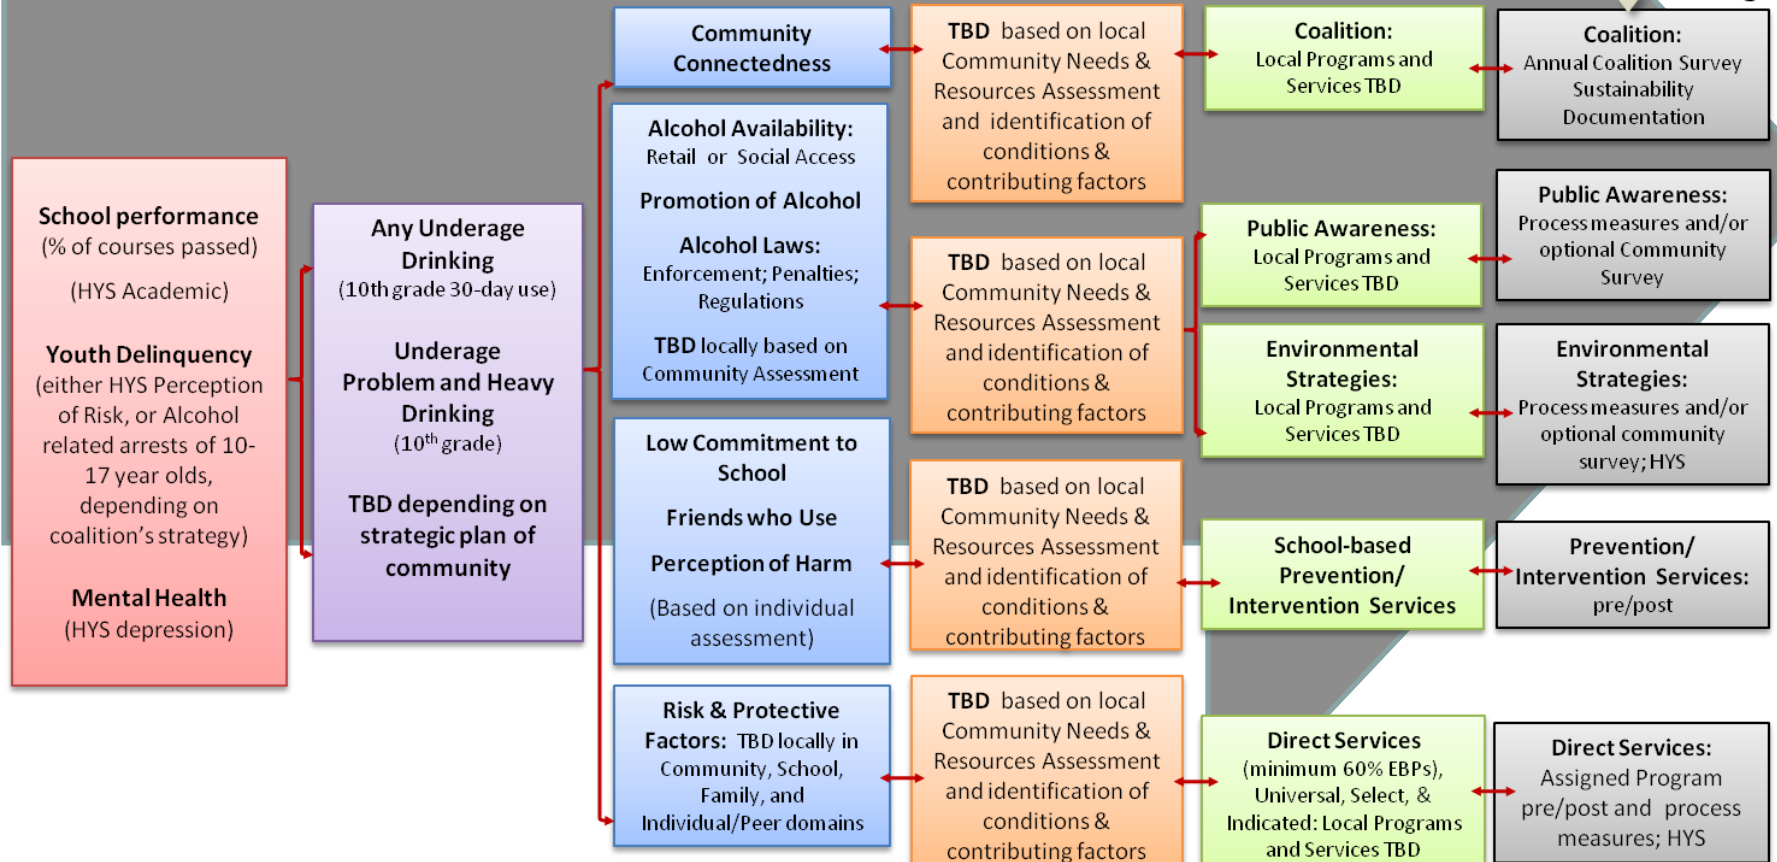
School performance
(% of courses passed)
(HYS Academic)

Youth Delinquency
(either HYS Perception of Risk, or Alcohol related arrests of 10-17 year olds, depending on coalition's strategy)

Mental Health
(HYS depression)

Any Underage Drinking
(10th grade 30-day use)

Underage Problem and Heavy Drinking
($10^{th}$ grade)

TBD depending on strategic plan of community

Community Connectedness

Alcohol Availability:
Retail or Social Access

Promotion of Alcohol

Alcohol Laws:
Enforcement; Penalties; Regulations

TBD locally based on Community Assessment

Low Commitment to School

Friends who Use

Perception of Harm

(Based on individual assessment)

Risk & Protective Factors: TBD locally in Community, School, Family, and Individual/Peer domains

TBD based on local Community Needs & Resources Assessment and identification of conditions & contributing factors

TBD based on local Community Needs & Resources Assessment and identification of conditions & contributing factors

TBD based on local Community Needs & Resources Assessment and identification of conditions & contributing factors

TBD based on local Community Needs & Resources Assessment and identification of conditions & contributing factors

Coalition:
Local Programs and Services TBD

Public Awareness:
Local Programs and Services TBD

Environmental Strategies:
Local Programs and Services TBD

School-based Prevention/ Intervention Services

Direct Services
(minimum 60% EBPs), Universal, Select, & Indicated: Local Programs and Services TBD

Coalition:
Annual Coalition Survey Sustainability Documentation

Public Awareness:
Process measures and/or optional Community Survey

Environmental Strategies:
Process measures and/or optional community survey; HYS

Prevention/ Intervention Services:
pre/post

Direct Services:
Assigned Program pre/post and process measures; HYS